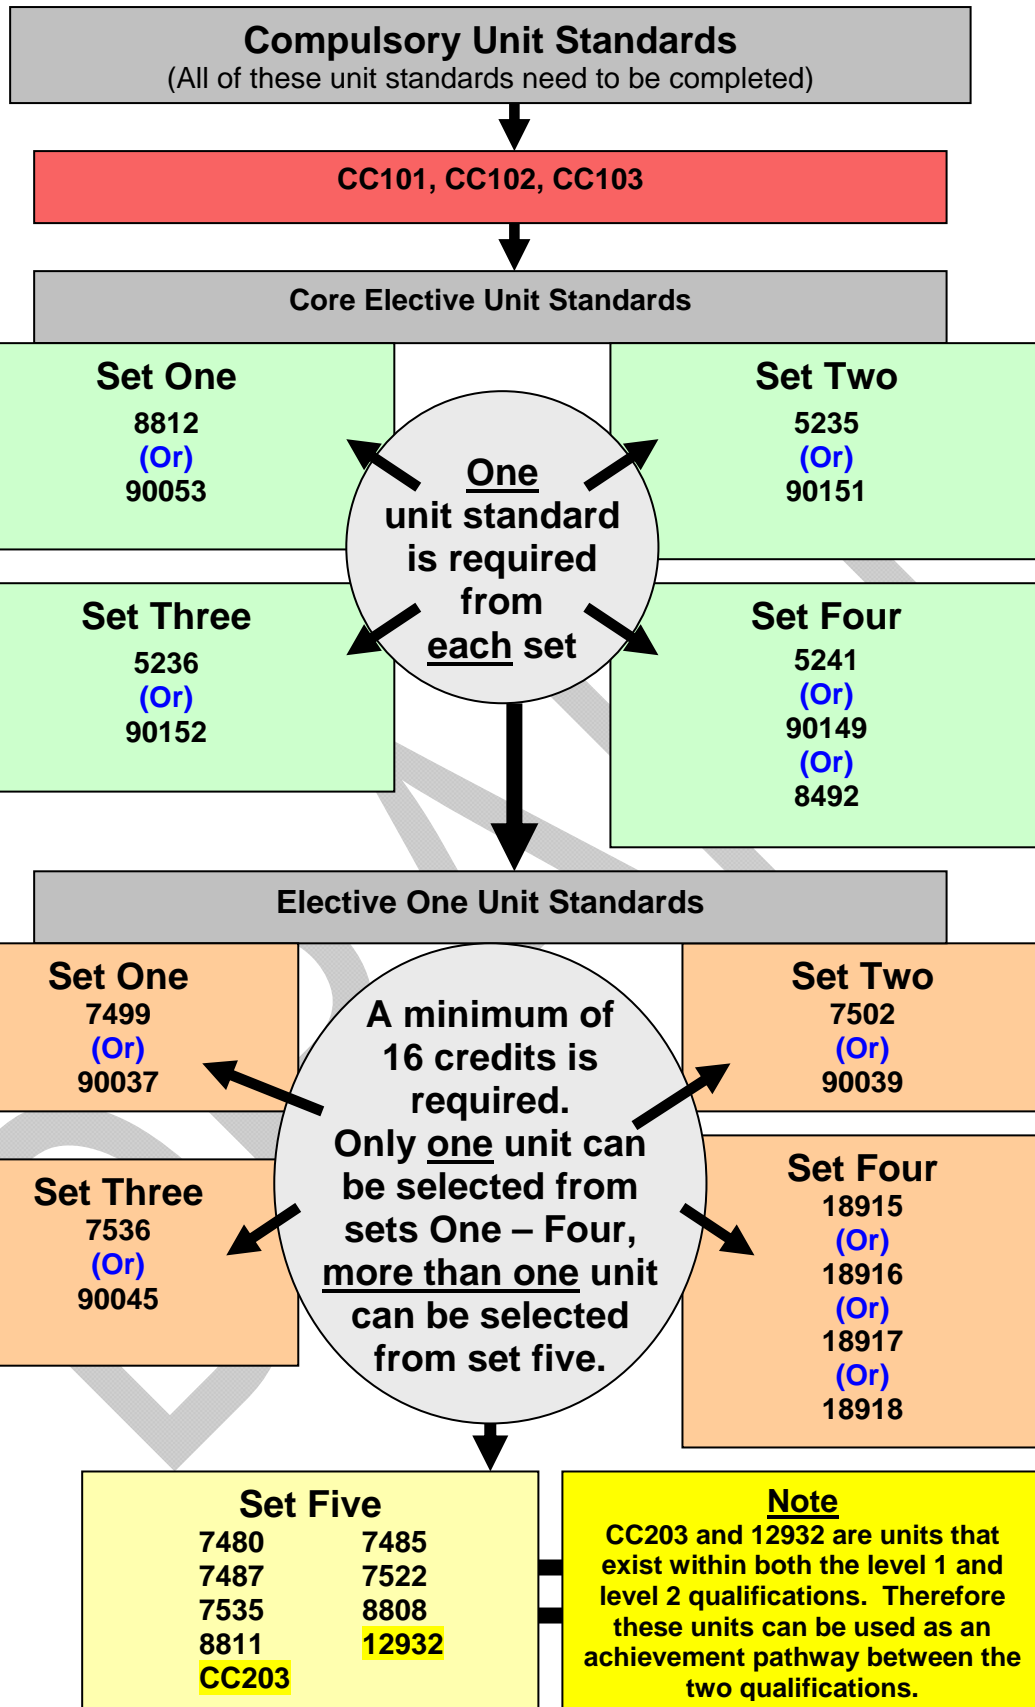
Compulsory Unit Standards
(All of these unit standards need to be completed)

CC101, CC102, CC103

Core Elective Unit Standards

Set One
8812
(Or)
90053

Set Two
5235
(Or)
90151

One unit standard is required from each set

Set Three
5236
(Or)
90152

Set Four
5241
(Or)
90149
(Or)
8492

Elective One Unit Standards

Set One
7499
(Or)
90037

Set Two
7502
(Or)
90039

A minimum of 16 credits is required. Only one unit can be selected from sets One – Four, more than one unit can be selected from set five.

Set Three
7536
(Or)
90045

Set Four
18915
(Or)
18916
(Or)
18917
(Or)
18918

Set Five
7480 7485
7487 7522
7535 8808
8811 12932
CC203

Note
CC203 and 12932 are units that exist within both the level 1 and level 2 qualifications. Therefore these units can be used as an achievement pathway between the two qualifications.